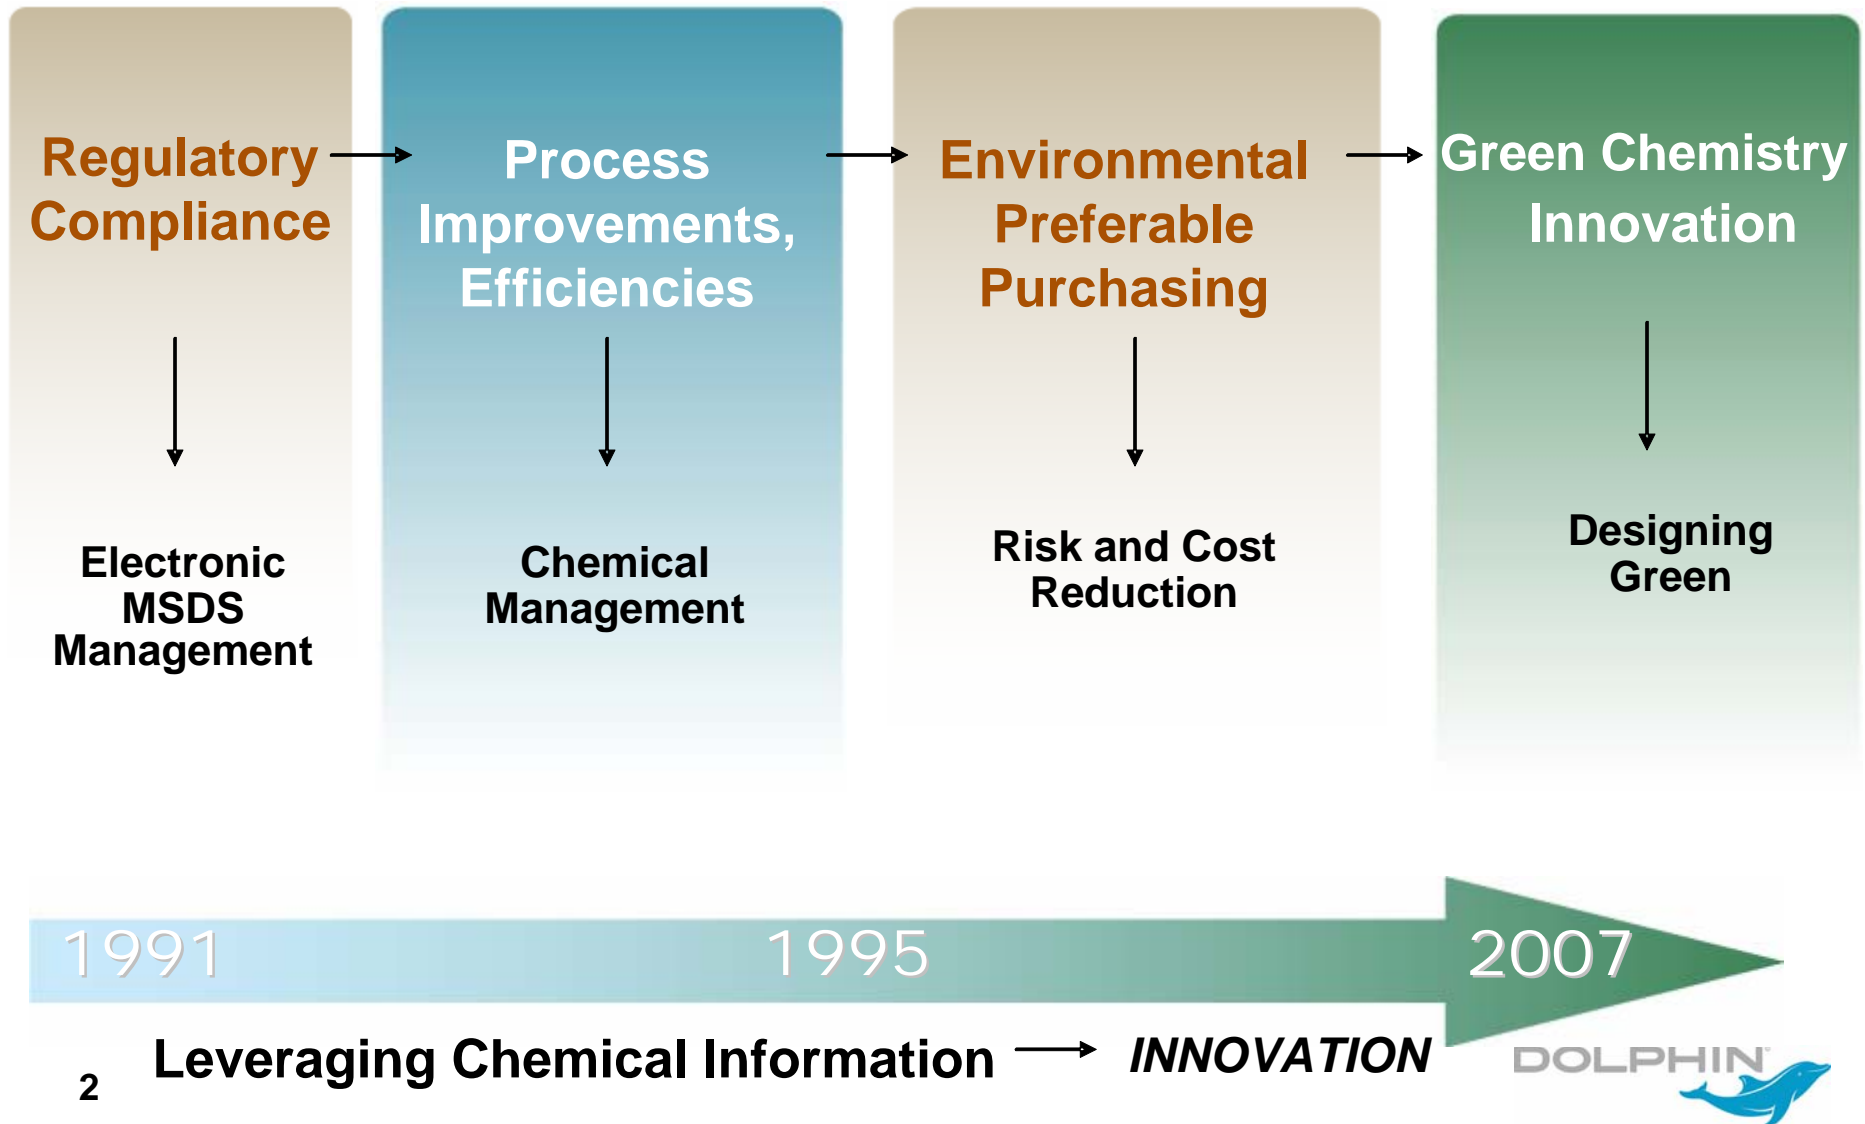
Regulatory Compliance

Electronic MSDS Management

Process Improvements, Efficiencies

Chemical Management

Environmental Preferable Purchasing

Risk and Cost Reduction

Green Chemistry Innovation

Designing Green

1991

1995

2007

2

Leveraging Chemical Information INNOVATION

DOLPHIN